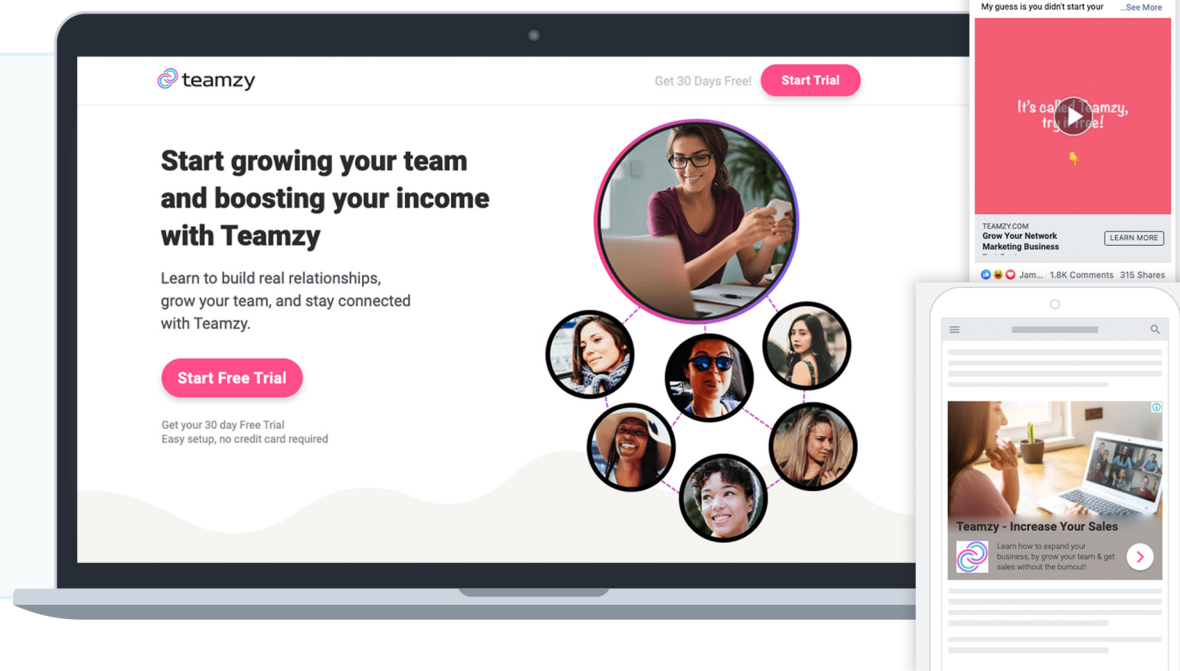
teamzy

Get 30 Days Free! Start Trial

Start growing your team and boosting your income with Teamzy

Learn to build real relationships, grow your team, and stay connected with Teamzy.

Start Free Trial

Get your 30 day Free Trial
Easy setup, no credit card required

My guess is you didn't start your ...See More

It's called Teamzy, try it free!

TEAMZY.COM
Grow Your Network Marketing Business

LEARN MORE

Jam... 1.8K Comments 315 Shares

Teamzy - Increase Your Sales

Learn how to expand your business, by grow your team & get sales without the burnout!